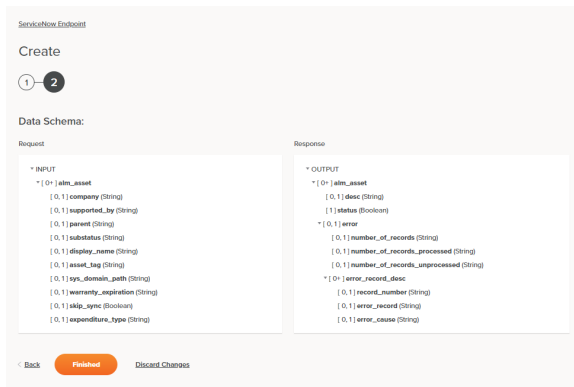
ServiceNow Endpoint

Create

1 2

Data Schema:

Request

INPUT
[ 0+ ] alm_asset
[ 0, 1 ] company (String)
[ 0, 1 ] supported_by (String)
[ 0, 1 ] parent (String)
[ 0, 1 ] substatus (String)
[ 0, 1 ] display_name (String)
[ 0, 1 ] asset_tag (String)
[ 0, 1 ] sys_domain_path (String)
[ 0, 1 ] warranty_expiration (String)
[ 0, 1 ] skip_sync (Boolean)
[ 0, 1 ] expenditure_type (String)

Response

OUTPUT
[ 0+ ] alm_asset
[ 0, 1 ] desc (String)
[ 1 ] status (Boolean)
[ 0, 1 ] error
[ 0, 1 ] number_of_records (String)
[ 0, 1 ] number_of_records_processed (String)
[ 0, 1 ] number_of_records_unprocessed (String)
[ 0+ ] error_record_desc
[ 0, 1 ] record_number (String)
[ 0, 1 ] error_record (String)
[ 0, 1 ] error_cause (String)

< Back Finished Discard Changes